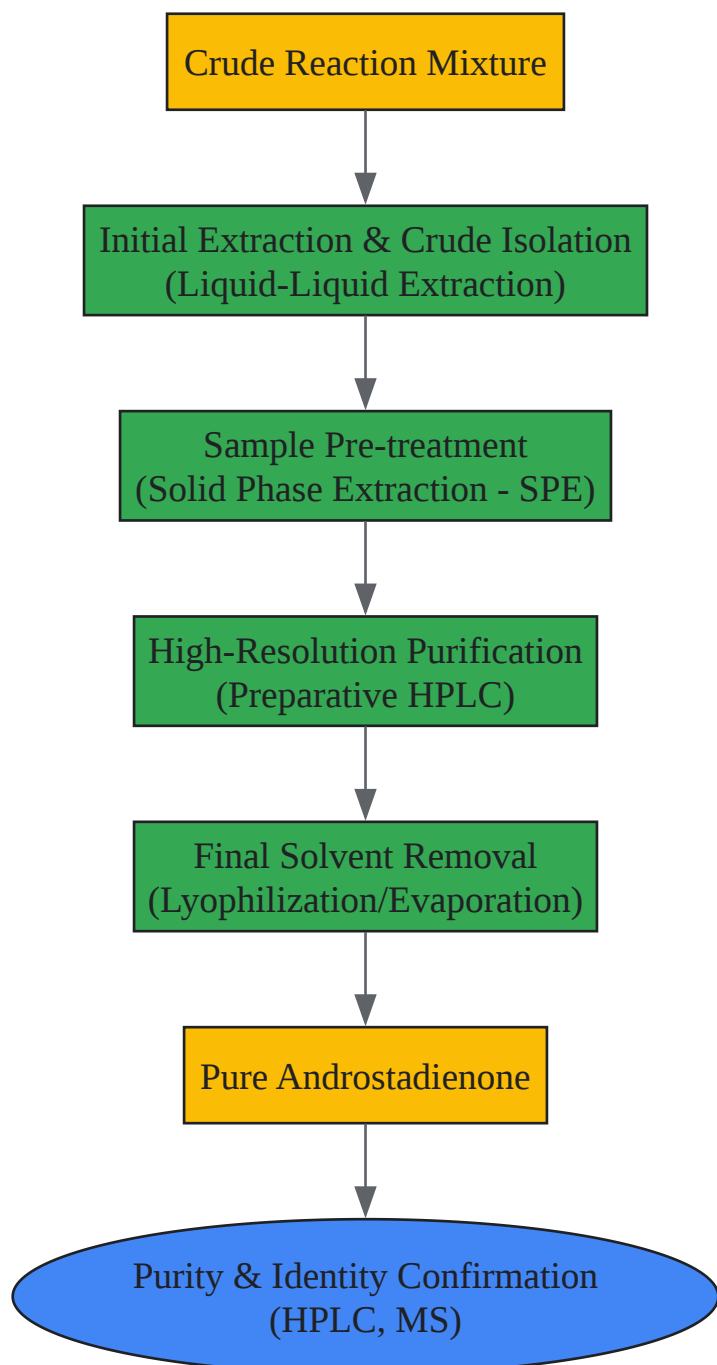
Crude Reaction Mixture

Initial Extraction & Crude Isolation
(Liquid-Liquid Extraction)

Sample Pre-treatment
(Solid Phase Extraction - SPE)

High-Resolution Purification
(Preparative HPLC)

Final Solvent Removal
(Lyophilization/Evaporation)

Pure Androstadienone

Purity & Identity Confirmation
(HPLC, MS)